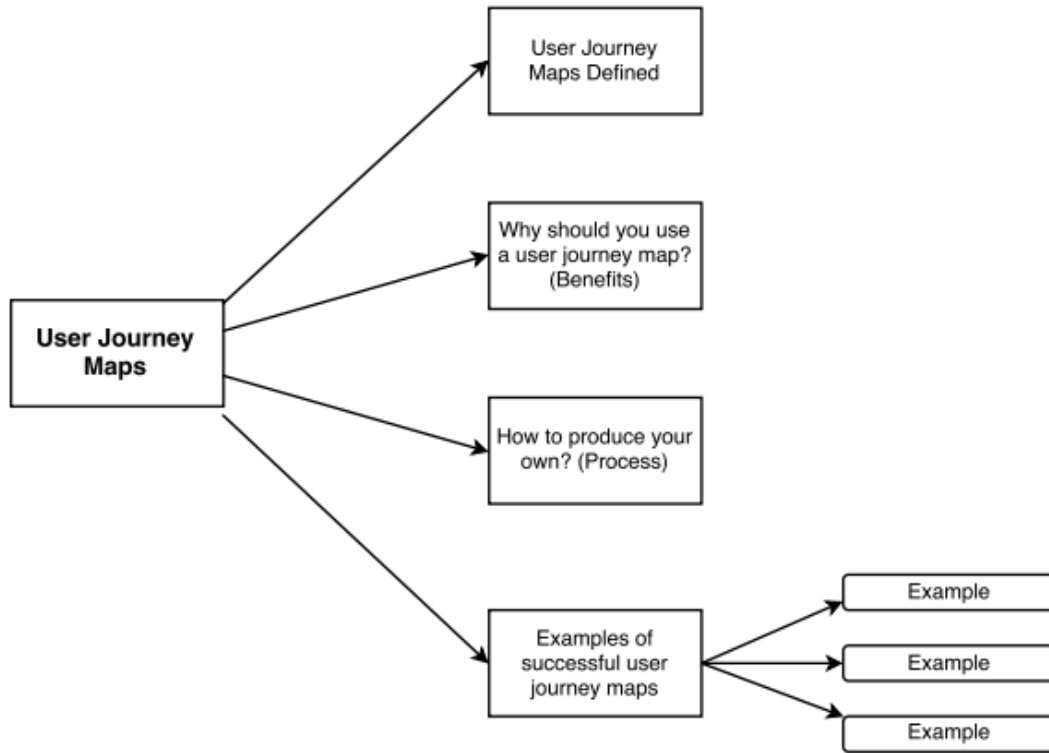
User Journey Maps

User Journey Maps Defined

Why should you use a user journey map? (Benefits)

How to produce your own? (Process)

Examples of successful user journey maps

Example

Example

Example